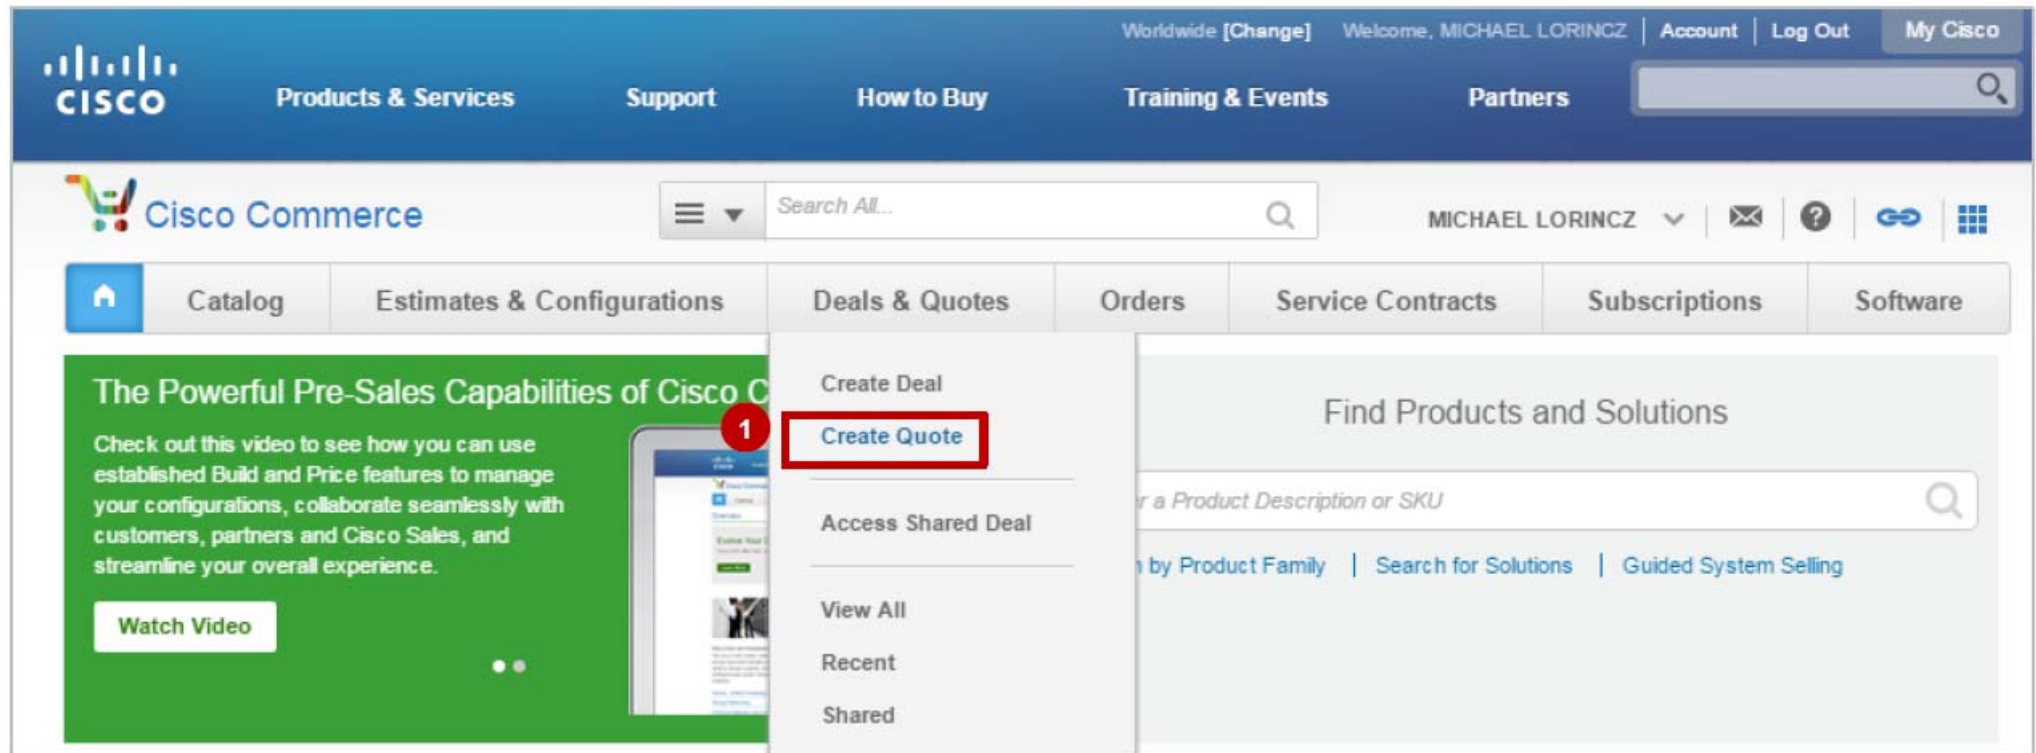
Worldwide [Change] Welcome, MICHAEL LORINCZ | Account | Log Out My Cisco

cisco

Products & Services Support How to Buy Training & Events Partners

Cisco Commerce

Search All...

MICHAEL LORINCZ

Catalog Estimates & Configurations Deals & Quotes Orders Service Contracts Subscriptions Software

The Powerful Pre-Sales Capabilities of Cisco C

Check out this video to see how you can use established Build and Price features to manage your configurations, collaborate seamlessly with customers, partners and Cisco Sales, and streamline your overall experience.

Watch Video

Create Deal

1

Create Quote

Access Shared Deal

View All

Recent

Shared

Find Products and Solutions

r a Product Description or SKU

by Product Family | Search for Solutions | Guided System Selling